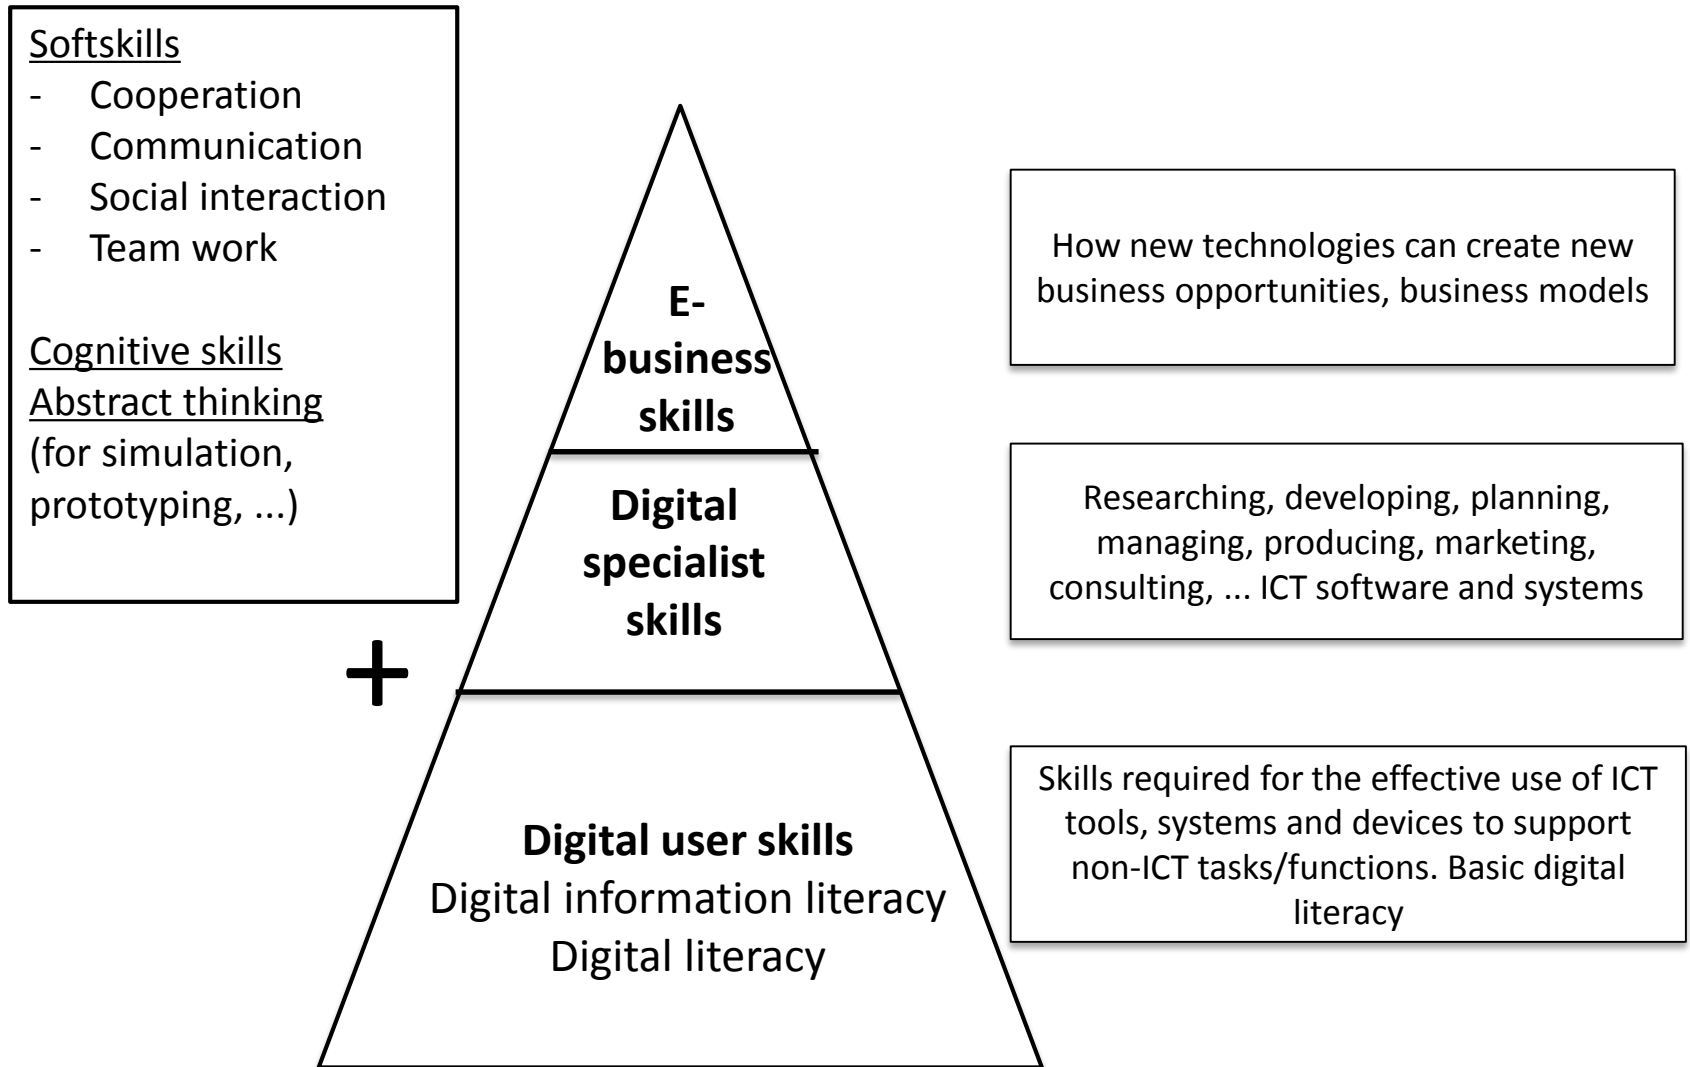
Softskills
- Cooperation
- Communication
- Social interaction
- Team work

Cognitive skills
Abstract thinking
(for simulation, prototyping, ...)

+

E-business skills

Digital specialist skills

Digital user skills
Digital information literacy
Digital literacy

How new technologies can create new business opportunities, business models

Researching, developing, planning, managing, producing, marketing, consulting, ... ICT software and systems

Skills required for the effective use of ICT tools, systems and devices to support non-ICT tasks/functions. Basic digital literacy